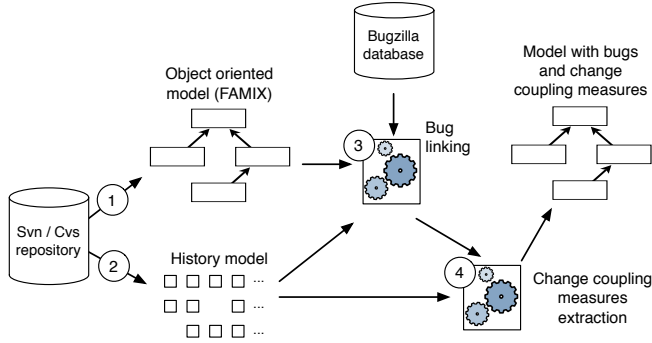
Bugzilla database

Object oriented model (FAMIX)

Model with bugs and change coupling measures

3

Bug linking

Svn / Cvs repository

1

2

History model

...

...

...

4

Change coupling measures extraction